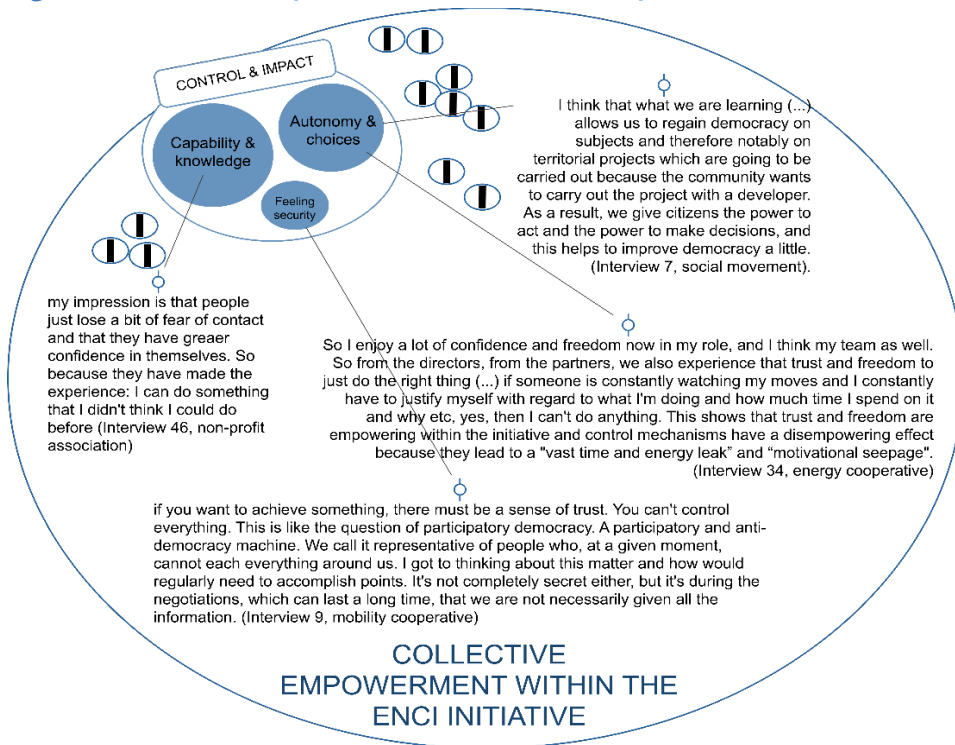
CONTROL & IMPACT

Capability & knowledge

Autonomy & choices

Feeling security

I think that what we are learning (...) allows us to regain democracy on subjects and therefore notably on territorial projects which are going to be carried out because the community wants to carry out the project with a developer. As a result, we give citizens the power to act and the power to make decisions, and this helps to improve democracy a little. (Interview 7, social movement).

my impression is that people just lose a bit of fear of contact and that they have greaer confidence in themselves. So because they have made the experience: I can do something that I didn't think I could do before (Interview 46, non-profit association)

So I enjoy a lot of confidence and freedom now in my role, and I think my team as well. So from the directors, from the partners, we also experience that trust and freedom to just do the right thing (...) if someone is constantly watching my moves and I constantly have to justify myself with regard to what I'm doing and how much time I spend on it and why etc, yes, then I can't do anything. This shows that trust and freedom are empowering within the initiative and control mechanisms have a disempowering effect because they lead to a "vast time and energy leak" and "motivational seepage". (Interview 34, energy cooperative)

if you want to achieve something, there must be a sense of trust. You can't control everything. This is like the question of participatory democracy. A participatory and anti-democracy machine. We call it representative of people who, at a given moment, cannot each everything around us. I got to thinking about this matter and how would regularly need to accomplish points. It's not completely secret either, but it's during the negotiations, which can last a long time, that we are not necessarily given all the information. (Interview 9, mobility cooperative)

COLLECTIVE EMPOWERMENT WITHIN THE ENCI INITIATIVE